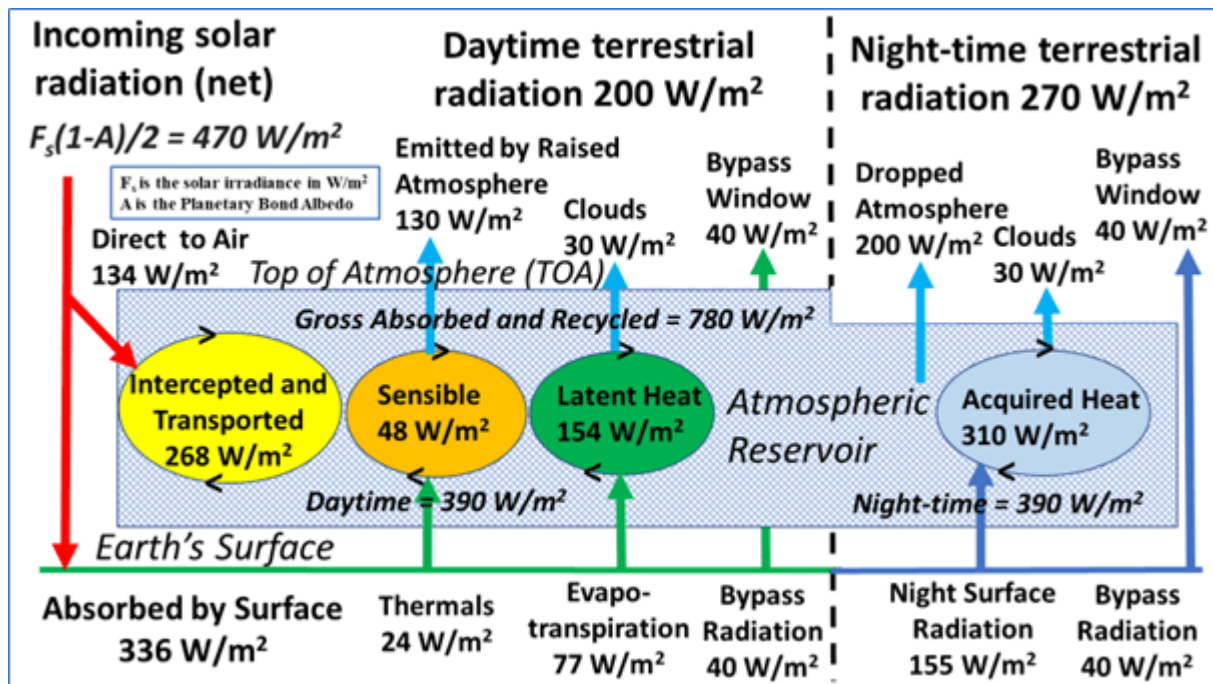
Incoming solar radiation (net)

$F_s(1-A)/2 = 470\ W/m^2$

$F_s$ is the solar irradiance in W/m²
A is the Planetary Bond Albedo

Direct to Air
134 W/m²

Daytime terrestrial radiation 200 W/m²

Emitted by Raised Atmosphere
130 W/m²

Clouds
30 W/m²

Bypass Window
40 W/m²

Night-time terrestrial radiation 270 W/m²

Dropped Atmosphere
200 W/m²

Clouds
30 W/m²

Bypass Window
40 W/m²

Top of Atmosphere (TOA)

Gross Absorbed and Recycled = 780 W/m²

Intercepted and Transported
268 W/m²

Sensible
48 W/m²

Latent Heat
154 W/m²

Atmospheric Reservoir

Acquired Heat
310 W/m²

Daytime = 390 W/m²

Night-time = 390 W/m²

Earth's Surface

Absorbed by Surface
336 W/m²

Thermals
24 W/m²

Evapotranspiration
77 W/m²

Bypass Radiation
40 W/m²

Night Surface Radiation
155 W/m²

Bypass Radiation
40 W/m²